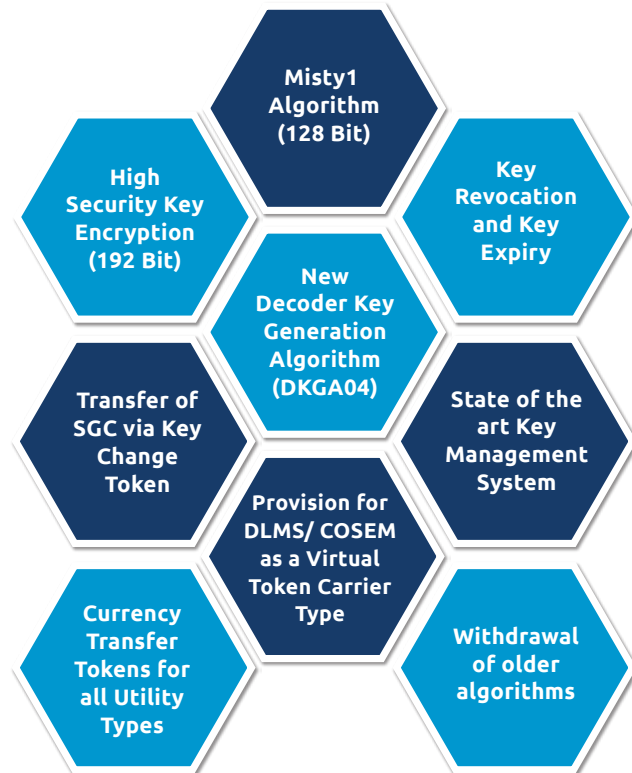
Misty1 Algorithm (128 Bit)

High Security Key Encryption (192 Bit)

Key Revocation and Key Expiry

New Decoder Key Generation Algorithm (DKGA04)

Transfer of SGC via Key Change Token

State of the art Key Management System

Provision for DLMS/ COSEM as a Virtual Token Carrier Type

Currency Transfer Tokens for all Utility Types

Withdrawal of older algorithms